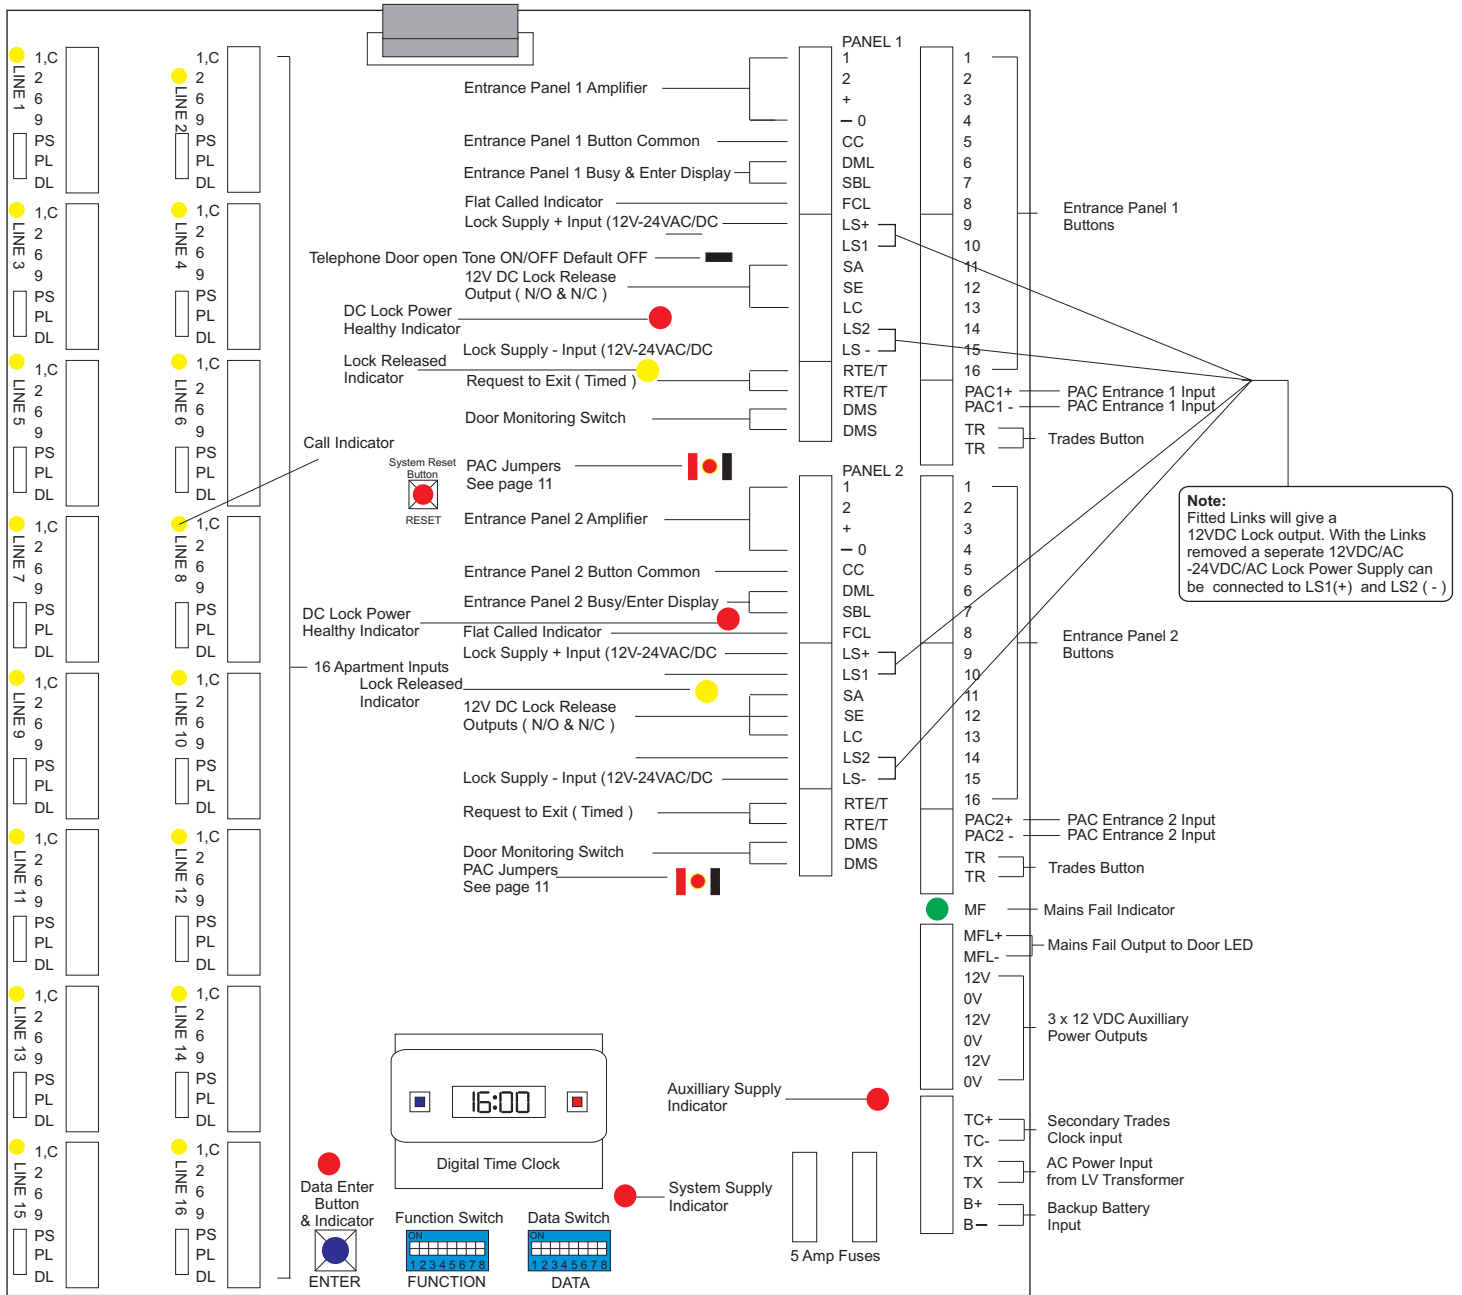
LINE 1
1,C
2
6
9
PS
PL
DL

LINE 2
1,C
2
6
9
PS
PL
DL

LINE 3
1,C
2
6
9
PS
PL
DL

LINE 4
1,C
2
6
9
PS
PL
DL

LINE 5
1,C
2
6
9
PS
PL
DL

LINE 6
1,C
2
6
9
PS
PL
DL

LINE 7
1,C
2
6
9
PS
PL
DL

LINE 8
1,C
2
6
9
PS
PL
DL

LINE 9
1,C
2
6
9
PS
PL
DL

LINE 10
1,C
2
6
9
PS
PL
DL

LINE 11
1,C
2
6
9
PS
PL
DL

LINE 12
1,C
2
6
9
PS
PL
DL

LINE 13
1,C
2
6
9
PS
PL
DL

LINE 14
1,C
2
6
9
PS
PL
DL

LINE 15
1,C
2
6
9
PS
PL
DL

LINE 16
1,C
2
6
9
PS
PL
DL

16 Apartment Inputs

Entrance Panel 1 Amplifier
Entrance Panel 1 Button Common
Entrance Panel 1 Busy & Enter Display
Flat Called Indicator
Lock Supply + Input (12V-24VAC/DC
Telephone Door open Tone ON/OFF Default OFF
12V DC Lock Release Output ( N/O & N/C )
DC Lock Power Healthy Indicator
Lock Supply - Input (12V-24VAC/DC
Lock Released Indicator
Request to Exit ( Timed )
Door Monitoring Switch
Call Indicator
System Reset Button
RESET
PAC Jumpers See page 11
Entrance Panel 2 Amplifier
Entrance Panel 2 Button Common
Entrance Panel 2 Busy/Enter Display
DC Lock Power Healthy Indicator
Flat Called Indicator
Lock Supply + Input (12V-24VAC/DC
Lock Released Indicator
12V DC Lock Release Outputs ( N/O & N/C )
Lock Supply - Input (12V-24VAC/DC
Request to Exit ( Timed )
Door Monitoring Switch
PAC Jumpers See page 11

PANEL 1
1
2
+
– 0
CC
DML
SBL
FCL
LS+
LS1
SA
SE
LC
LS2
LS -
RTE/T
RTE/T
DMS
DMS

PANEL 2
1
2
+
– 0
CC
DML
SBL
FCL
LS+
LS1
SA
SE
LC
LS2
LS-
RTE/T
RTE/T
DMS
DMS

1
2
3
4
5
6
7
8
9
10
11
12
13
14
15
16
PAC1+
PAC1 -
TR
TR

Entrance Panel 1 Buttons
PAC Entrance 1 Input
PAC Entrance 1 Input
Trades Button

1
2
3
4
5
6
7
8
9
10
11
12
13
14
15
16
PAC2+
PAC2 -
TR
TR

Entrance Panel 2 Buttons
PAC Entrance 2 Input
PAC Entrance 2 Input
Trades Button

Note:
Fitted Links will give a 12VDC Lock output. With the Links removed a seperate 12VDC/AC -24VDC/AC Lock Power Supply can be connected to LS1(+) and LS2 ( - )

MF Mains Fail Indicator
MFL+
MFL-
Mains Fail Output to Door LED
12V
0V
12V
0V
12V
0V
3 x 12 VDC Auxilliary Power Outputs
TC+
TC-
Secondary Trades Clock input
TX
TX
AC Power Input from LV Transformer
B+
B–
Backup Battery Input

16:00
Digital Time Clock
Auxilliary Supply Indicator
System Supply Indicator
5 Amp Fuses
Data Enter Button & Indicator
ENTER
Function Switch
ON
1 2 3 4 5 6 7 8
FUNCTION
Data Switch
ON
1 2 3 4 5 6 7 8
DATA